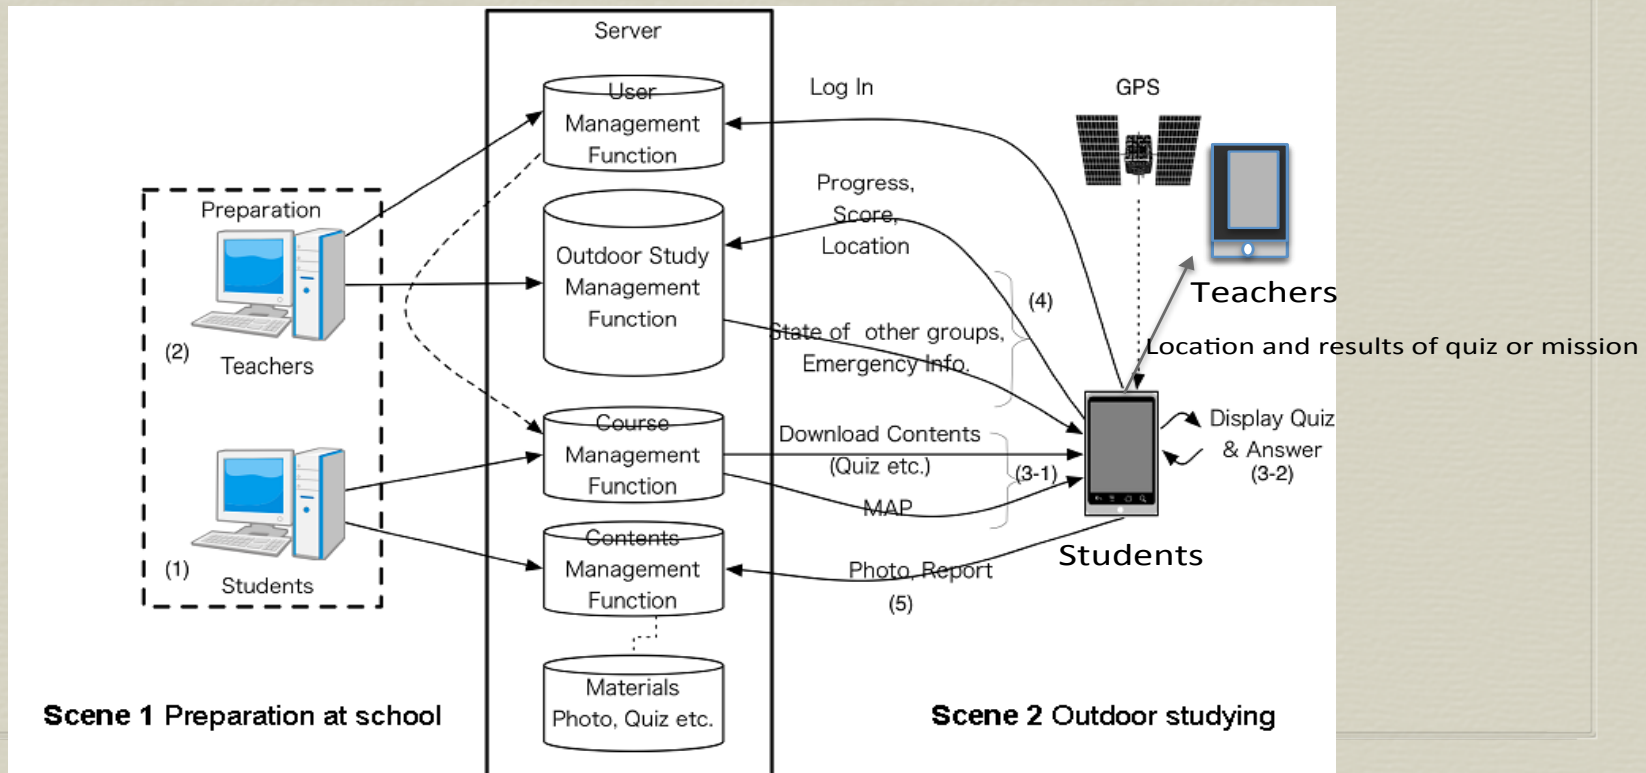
Server

User Management Function

Outdoor Study Management Function

Course Management Function

Contents Management Function

Materials Photo, Quiz etc.

Preparation

(2)

Teachers

(1)

Students

Log In

Progress, Score, Location

State of other groups, Emergency Info.

(4)

Download Contents (Quiz etc.)

MAP

(3-1)

Photo, Report

(5)

GPS

Teachers

Location and results of quiz or mission

Display Quiz & Answer (3-2)

Students

Scene 1 Preparation at school

Scene 2 Outdoor studying